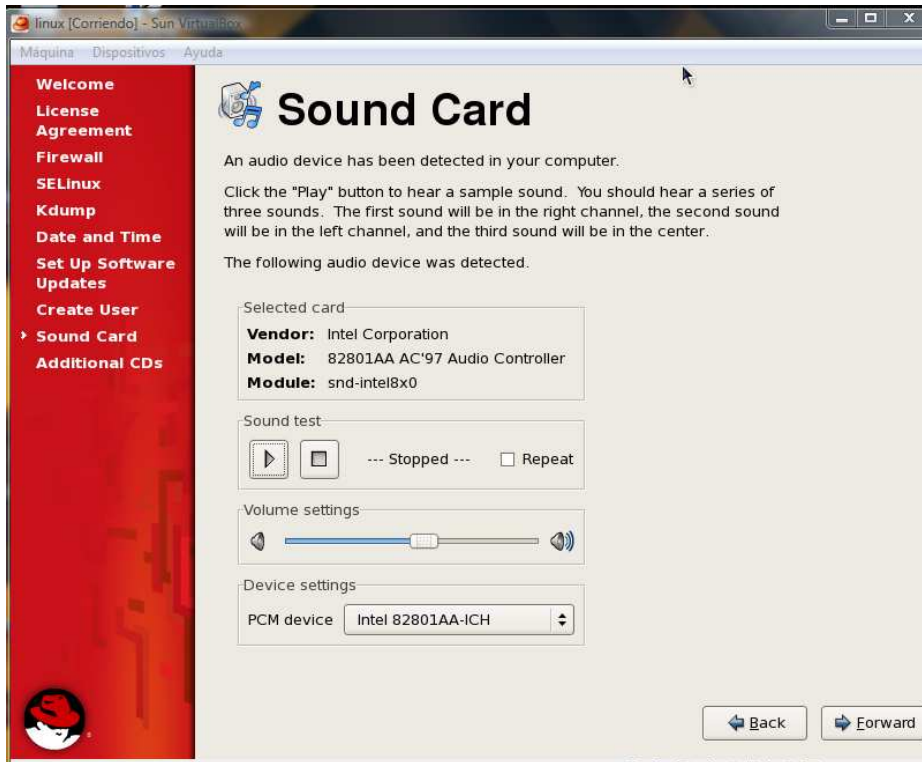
linux [Corriendo] - Sun VirtualBox

Máquina Dispositivos Ayuda

Welcome
License Agreement
Firewall
SELinux
Kdump
Date and Time
Set Up Software Updates
Create User
Sound Card
Additional CDs

Sound Card

An audio device has been detected in your computer.

Click the "Play" button to hear a sample sound. You should hear a series of three sounds. The first sound will be in the right channel, the second sound will be in the left channel, and the third sound will be in the center.

The following audio device was detected.

Selected card
Vendor: Intel Corporation
Model: 82801AA AC'97 Audio Controller
Module: snd-intel8x0

Sound test
--- Stopped --- Repeat

Volume settings

Device settings
PCM device Intel 82801AA-ICH

Back Forward